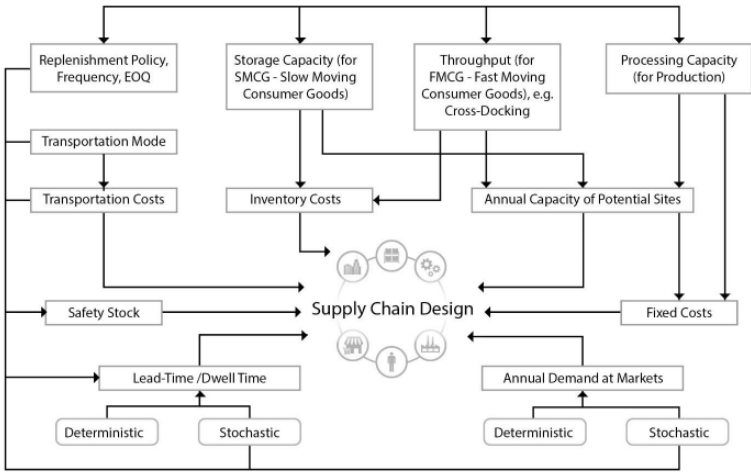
Replenishment Policy, Frequency, EOQ

Storage Capacity (for SMCG - Slow Moving Consumer Goods)

Throughput (for FMCG - Fast Moving Consumer Goods), e.g. Cross-Docking

Processing Capacity (for Production)

Transportation Mode

Transportation Costs

Inventory Costs

Annual Capacity of Potential Sites

Safety Stock

Supply Chain Design

Fixed Costs

Lead-Time /Dwell Time

Annual Demand at Markets

Deterministic

Stochastic

Deterministic

Stochastic